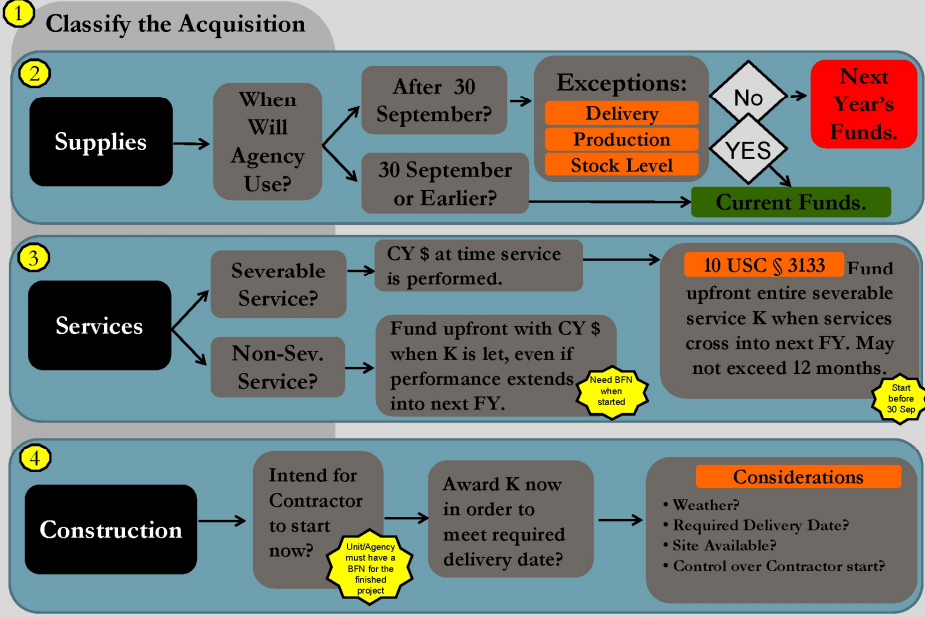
1 Classify the Acquisition

2

Supplies

When Will Agency Use?

After 30 September?

30 September or Earlier?

Exceptions:

Delivery

Production

Stock Level

No

YES

Next Year's Funds.

Current Funds.

3

Services

Severable Service?

Non-Sev. Service?

CY $ at time service is performed.

Fund upfront with CY $ when K is let, even if performance extends into next FY.

Need BFN when started

10 USC § 3133 Fund upfront entire severable service K when services cross into next FY. May not exceed 12 months.

Start before 30 Sep

4

Construction

Intend for Contractor to start now?

Unit/Agency must have a BFN for the finished project

Award K now in order to meet required delivery date?

Considerations

• Weather?
• Required Delivery Date?
• Site Available?
• Control over Contractor start?